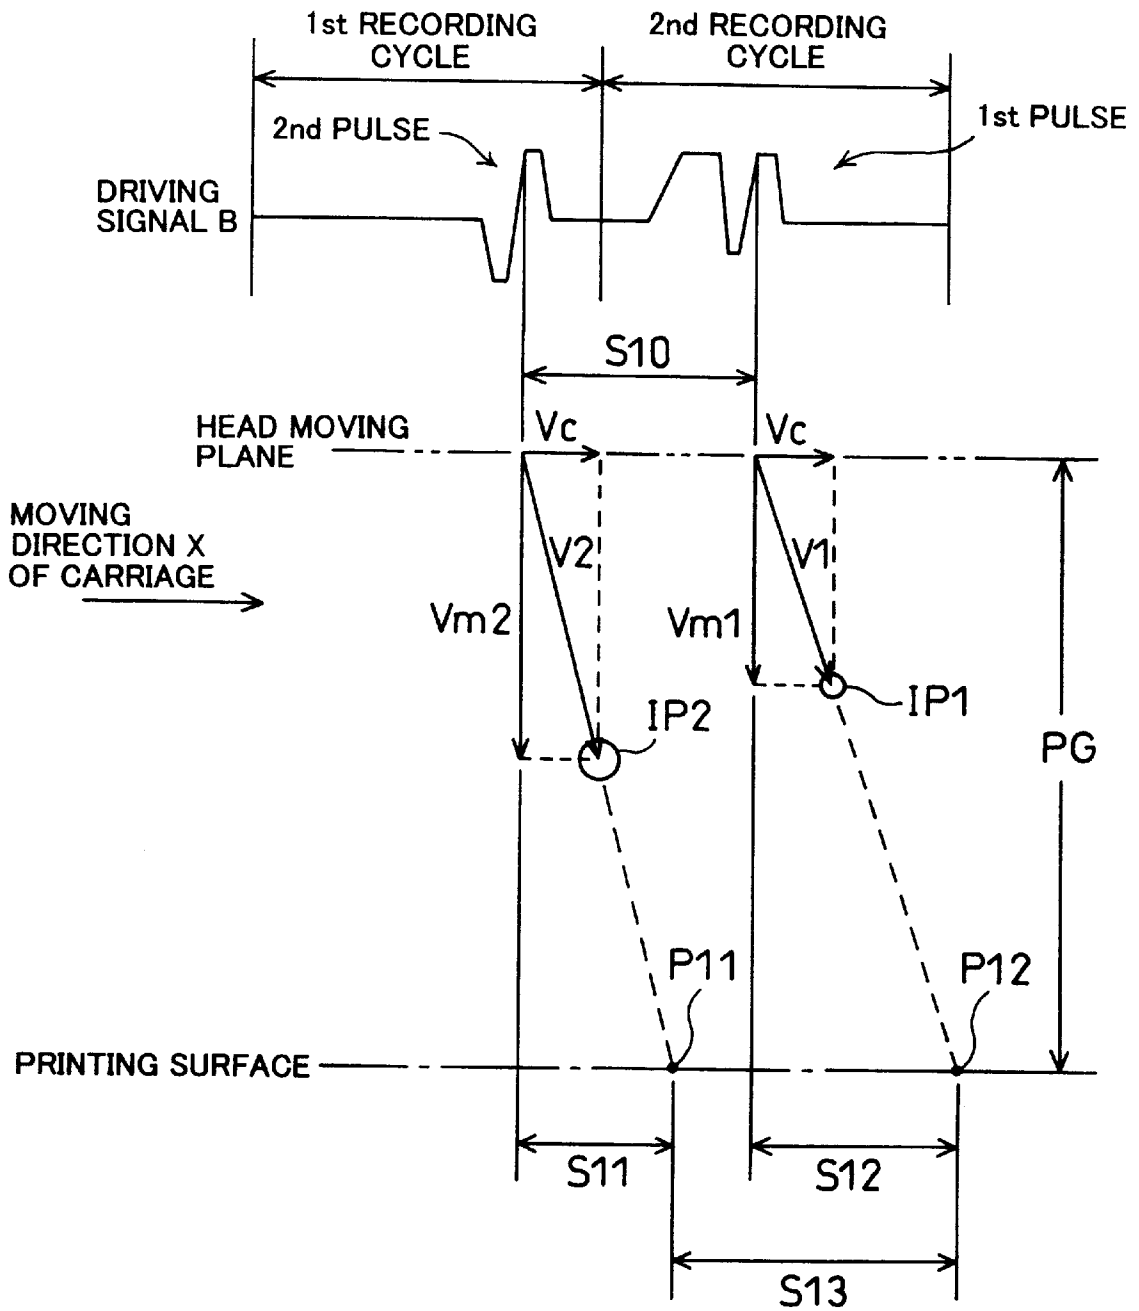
1st RECORDING CYCLE

2nd RECORDING CYCLE

2nd PULSE

1st PULSE

DRIVING SIGNAL B

S10

HEAD MOVING PLANE

Vc

Vc

MOVING DIRECTION X OF CARRIAGE

V2

V1

Vm2

Vm1

IP1

IP2

PG

P11

P12

PRINTING SURFACE

S11

S12

S13